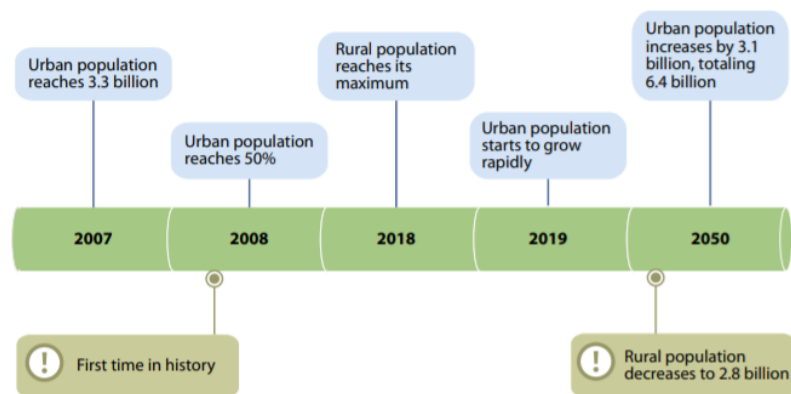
Urban population reaches 3.3 billion

Urban population reaches 50%

Rural population reaches its maximum

Urban population starts to grow rapidly

Urban population increases by 3.1 billion, totaling 6.4 billion

2007

2008

2018

2019

2050

!

First time in history

!

Rural population decreases to 2.8 billion